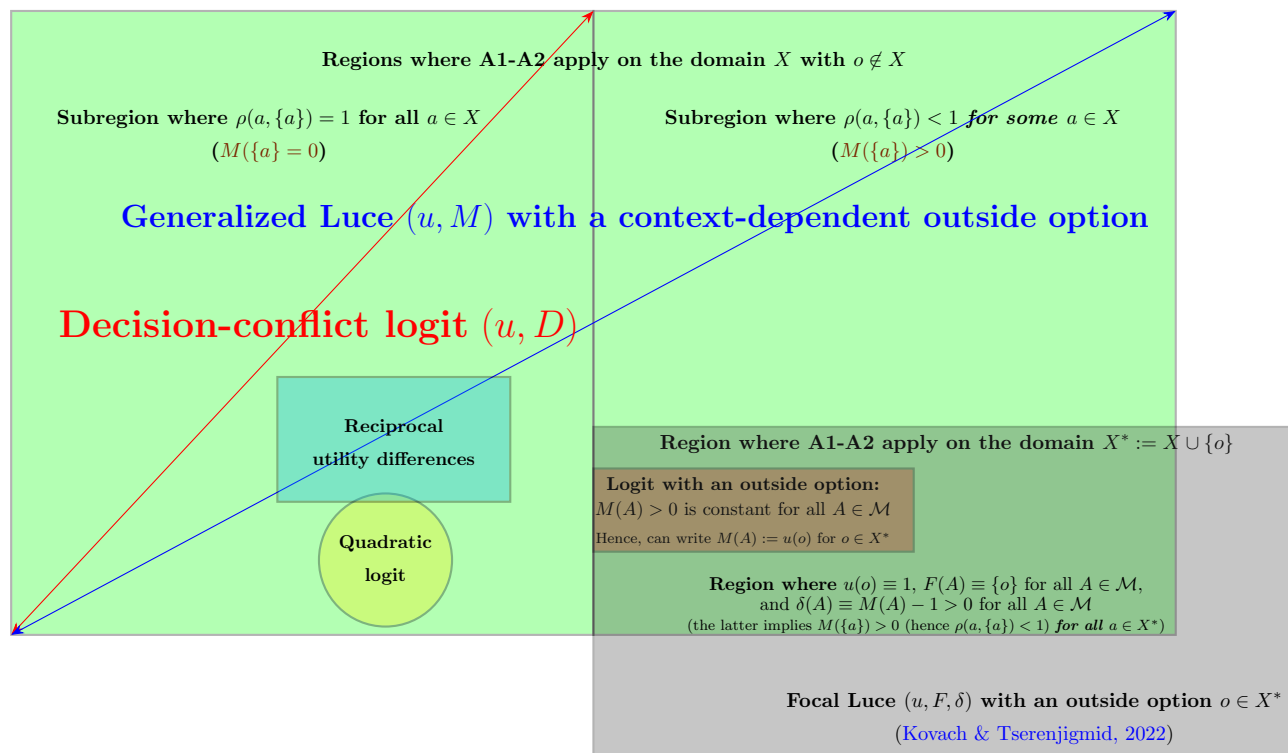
Regions where A1-A2 apply on the domain $X$ with $o \notin X$

Subregion where $\rho(a,\{a\})=1$ for all $a \in X$
($M(\{a\}=0)$)

Subregion where $\rho(a,\{a\})<1$ *for some* $a \in X$
($M(\{a\})>0$)

Generalized Luce $(u,M)$ with a context-dependent outside option

Decision-conflict logit $(u,D)$

Reciprocal utility differences

Quadratic logit

Region where A1-A2 apply on the domain $X^* := X \cup \{o\}$

Logit with an outside option:
$M(A)>0$ is constant for all $A \in \mathcal{M}$
Hence, can write $M(A) := u(o)$ for $o \in X^*$

Region where $u(o) \equiv 1$, $F(A) \equiv \{o\}$ for all $A \in \mathcal{M}$, and $\delta(A) \equiv M(A)-1>0$ for all $A \in \mathcal{M}$
(the latter implies $M(\{a\})>0$ (hence $\rho(a,\{a\})<1$) *for all* $a \in X^*$)

Focal Luce $(u,F,\delta)$ with an outside option $o \in X^*$
(Kovach & Tserenjigmid, 2022)